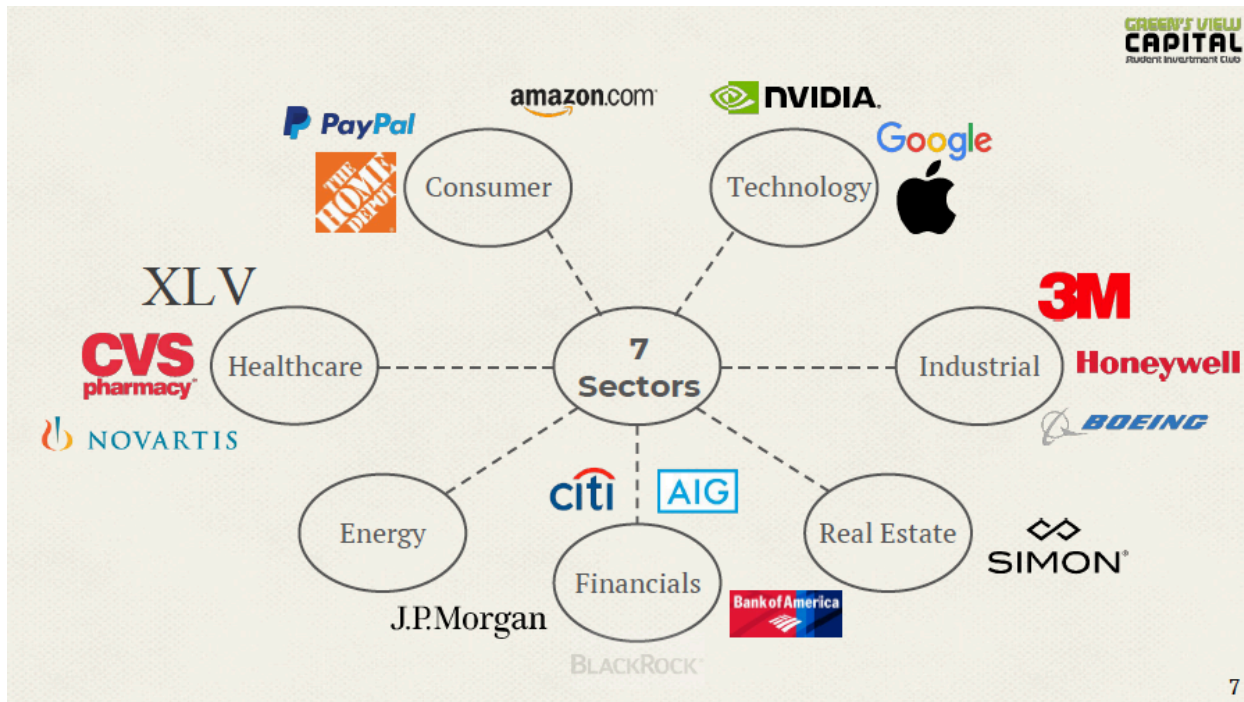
GREEN'S VIEW
CAPITAL
Student Investment Club

amazon.com

NVIDIA.

PayPal

THE HOME DEPOT

Consumer

Technology

Google

XLV

3M

7 Sectors

Healthcare

Industrial

CVS pharmacy

Honeywell

NOVARTIS

BOEING

citi

AIG

Energy

Real Estate

SIMON

Financials

J.P.Morgan

Bank of America

BLACKROCK

7